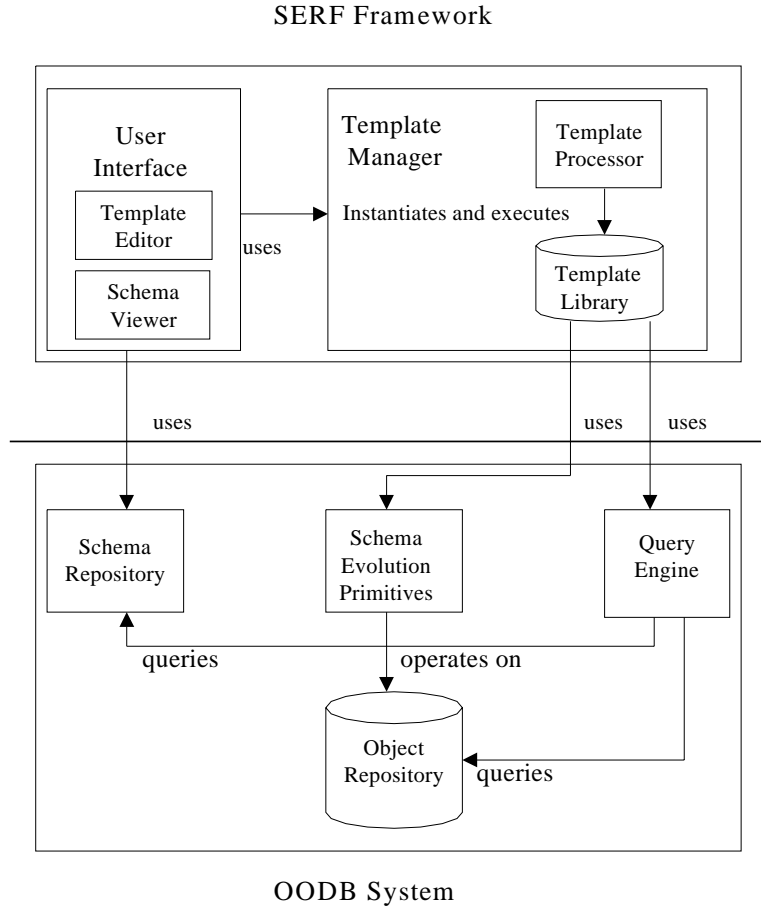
SERF Framework

User Interface

Template Editor

Schema Viewer

uses

Template Manager

Template Processor

Instantiates and executes

Template Library

uses

uses

uses

Schema Repository

Schema Evolution Primitives

Query Engine

queries

operates on

Object Repository

queries

OODB System